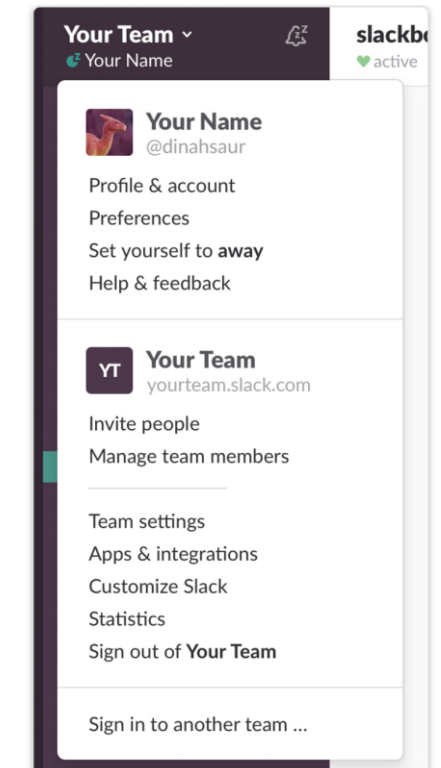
Your Team ⌄
Your Name

slackb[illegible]
active

Your Name
@dinahsaur

Profile & account
Preferences
Set yourself to **away**
Help & feedback

YT
Your Team
yourteam.slack.com

Invite people
Manage team members

Team settings
Apps & integrations
Customize Slack
Statistics
Sign out of **Your Team**

Sign in to another team ...